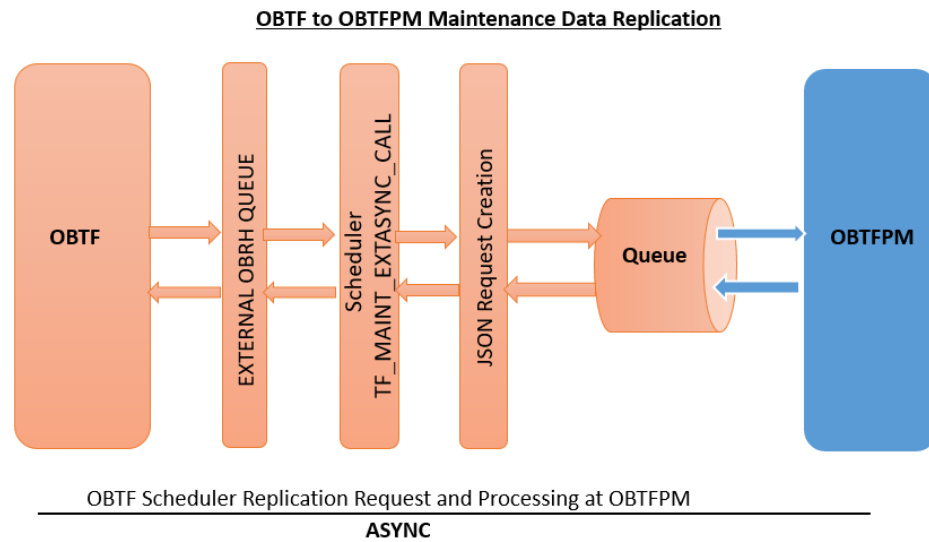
OBTF to OBTFPM Maintenance Data Replication

OBTF

EXTERNAL OBRH QUEUE

Scheduler
TF_MAINT_EXTASYNC_CALL

JSON Request Creation

Queue

OBTFPM

OBTF Scheduler Replication Request and Processing at OBTFPM

ASYNC